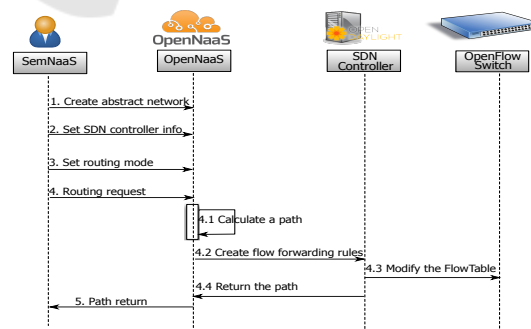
OpenNaaS

OPEN DAYLIGHT

SemNaaS

OpenNaaS

SDN Controller

OpenFlow Switch

1. Create abstract network

2. Set SDN controller info

3. Set routing mode

4. Routing request

4.1 Calculate a path

4.2 Create flow forwarding rules

4.3 Modify the FlowTable

4.4 Return the path

5. Path return